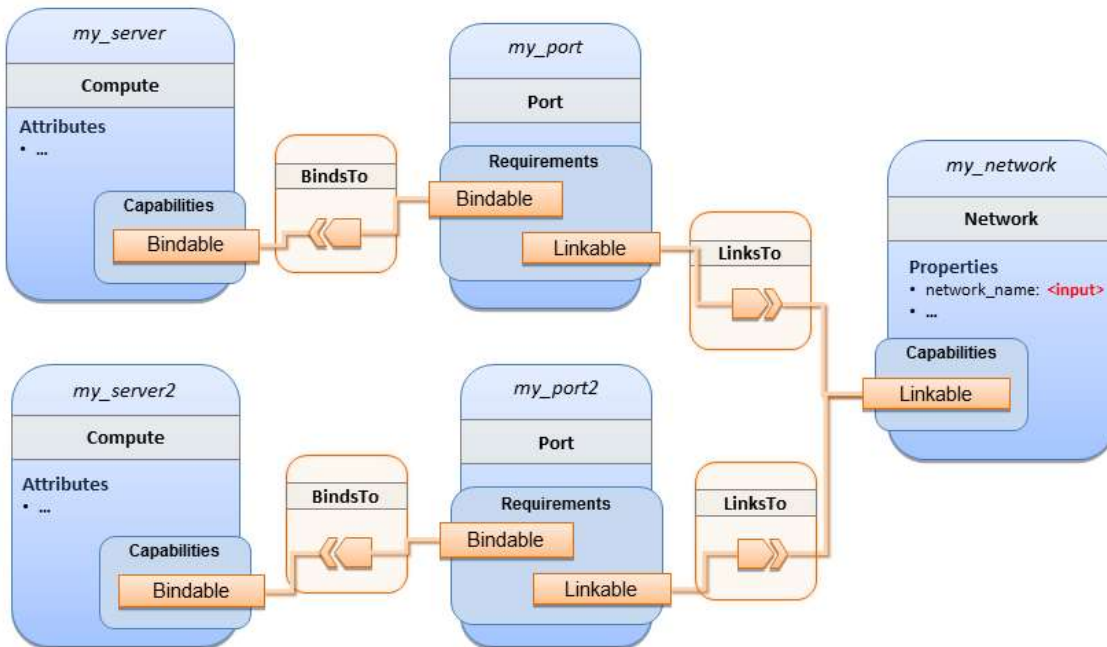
my_server

Compute

Attributes
• ...

Capabilities

Bindable

BindsTo

my_port

Port

Requirements

Bindable

Linkable

LinksTo

my_network

Network

Properties
• network_name: <input>
• ...

Capabilities

Linkable

my_server2

Compute

Attributes
• ...

Capabilities

Bindable

BindsTo

my_port2

Port

Requirements

Bindable

Linkable

LinksTo